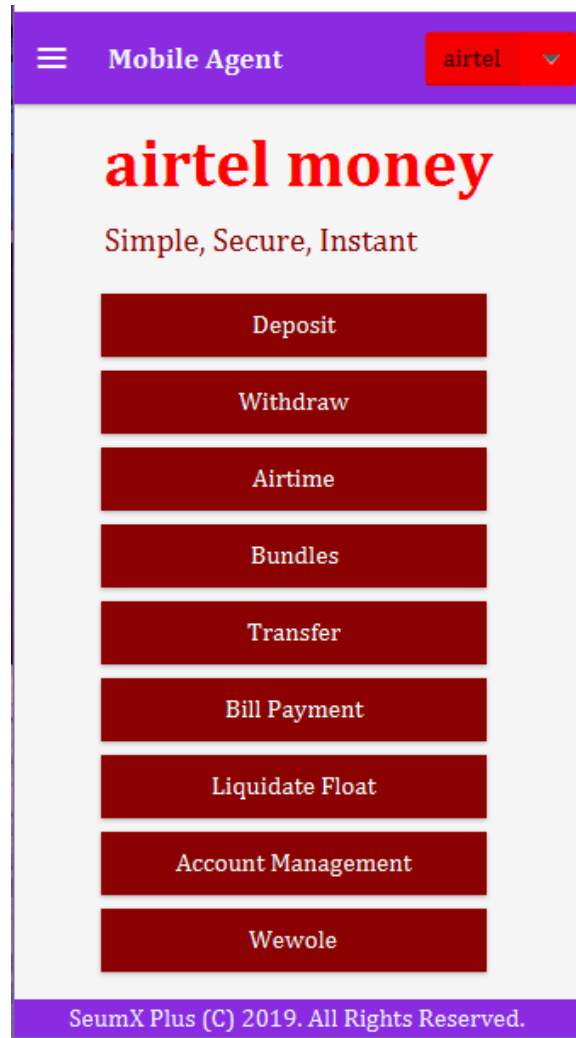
Mobile Agent

airtel

airtel money

Simple, Secure, Instant

Deposit

Withdraw

Airtime

Bundles

Transfer

Bill Payment

Liquidate Float

Account Management

Wewole

SeumX Plus (C) 2019. All Rights Reserved.